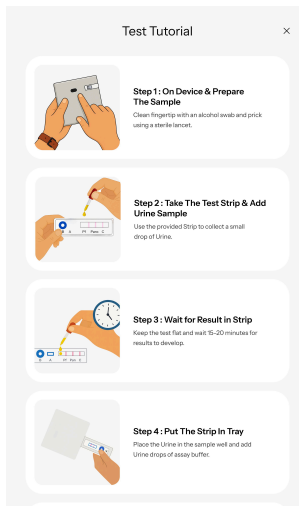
Test Tutorial

×

Step 1 : On Device & Prepare The Sample

Clean fingertip with an alcohol swab and prick using a sterile lancet.

Step 2 : Take The Test Strip & Add Urine Sample

Use the provided Strip to collect a small drop of Urine.

Step 3 : Wait for Result in Strip

Keep the test flat and wait 15-20 minutes for results to develop.

Step 4 : Put The Strip In Tray

Place the Urine in the sample well and add Urine drops of assay buffer.